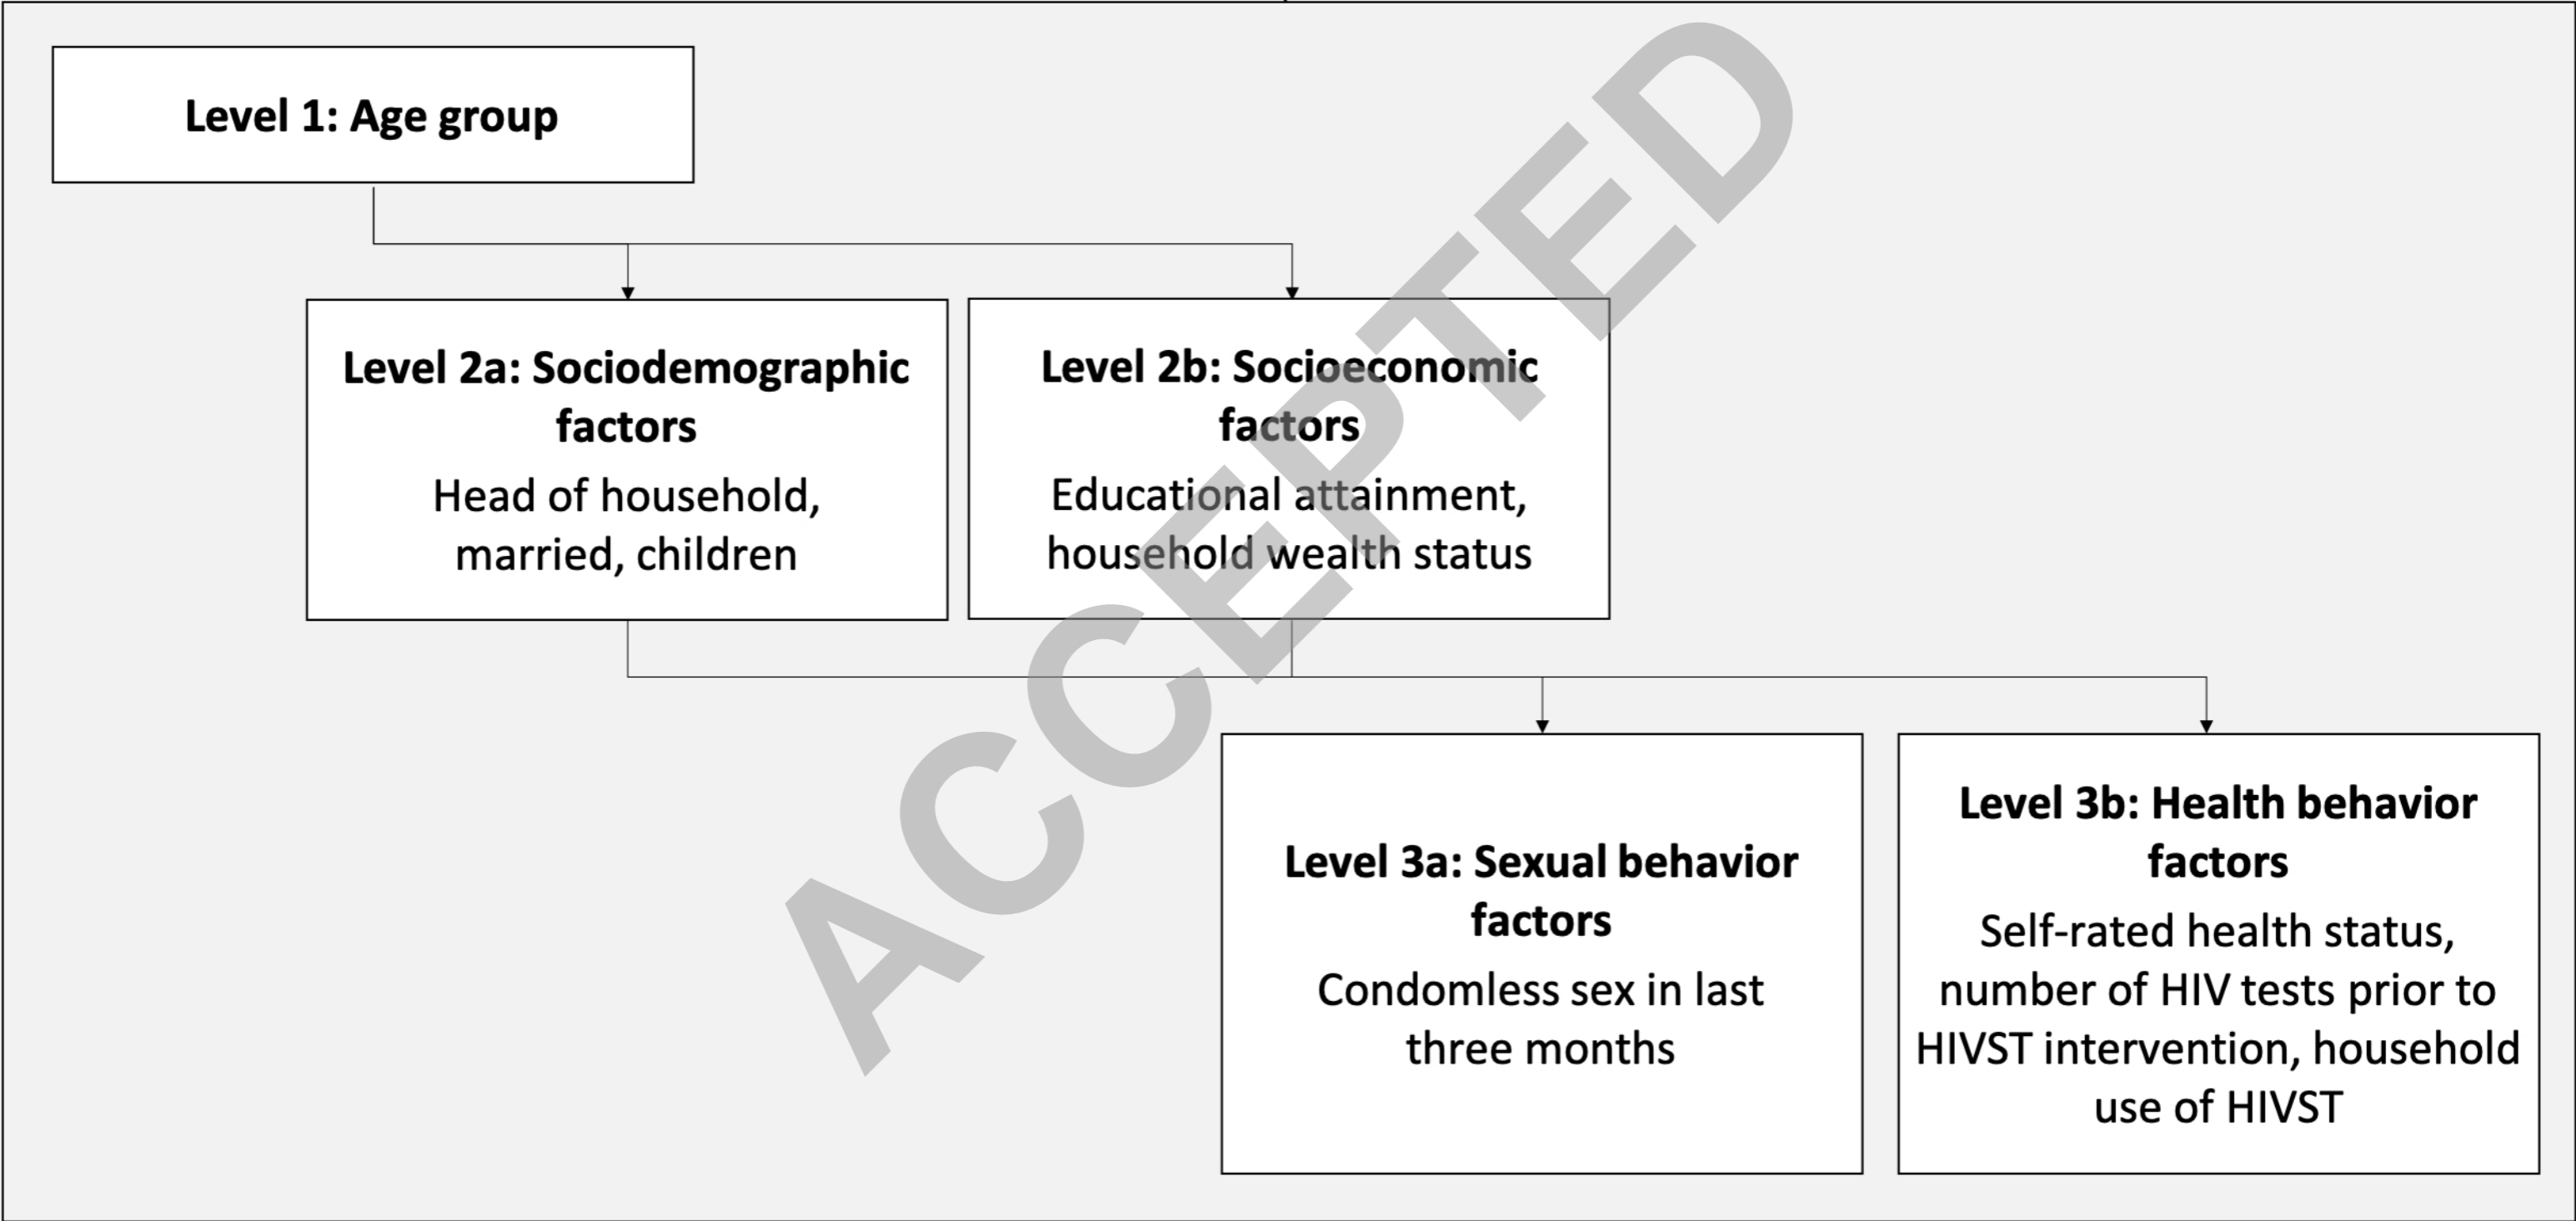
Level 1: Age group

Level 2a: Sociodemographic factors

Head of household, married, children

Level 2b: Socioeconomic factors

Educational attainment, household wealth status

Level 3a: Sexual behavior factors

Condomless sex in last three months

Level 3b: Health behavior factors

Self-rated health status, number of HIV tests prior to HIVST intervention, household use of HIVST

ACCEPTED